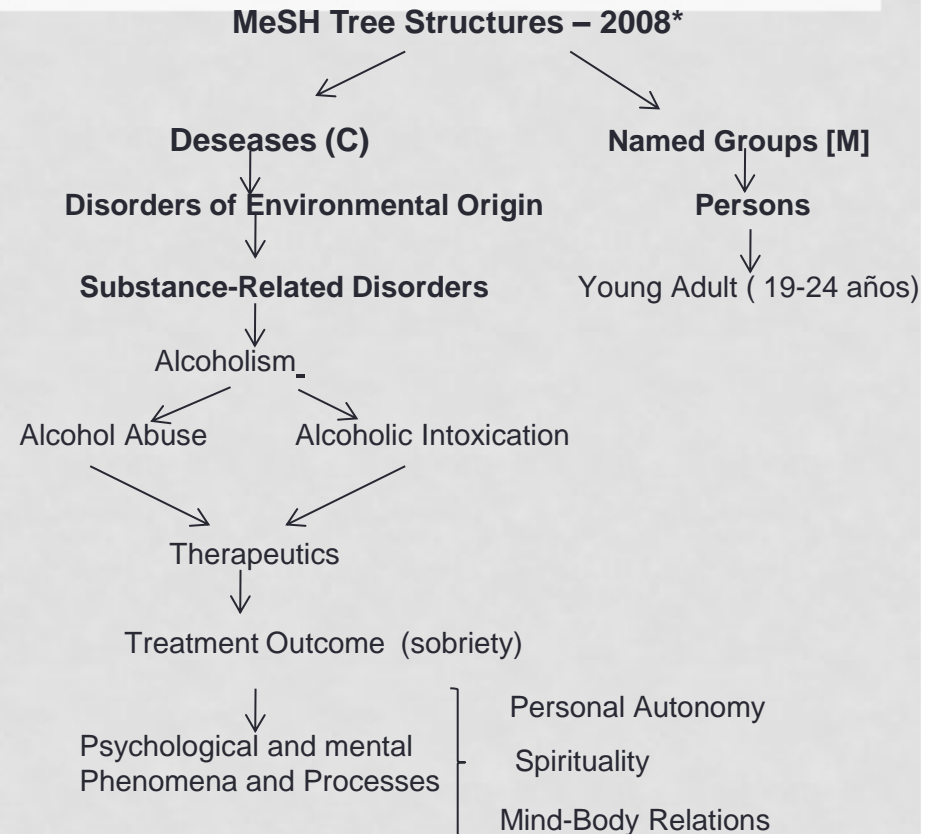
**MeSH Tree Structures – 2008***

**Deseases (C)**

**Disorders of Environmental Origin**

**Substance-Related Disorders**

Alcoholism

Alcohol Abuse

Alcoholic Intoxication

Therapeutics

Treatment Outcome (sobriety)

Psychological and mental Phenomena and Processes

Personal Autonomy

Spirituality

Mind-Body Relations

**Named Groups [M]**

**Persons**

Young Adult ( 19-24 años)